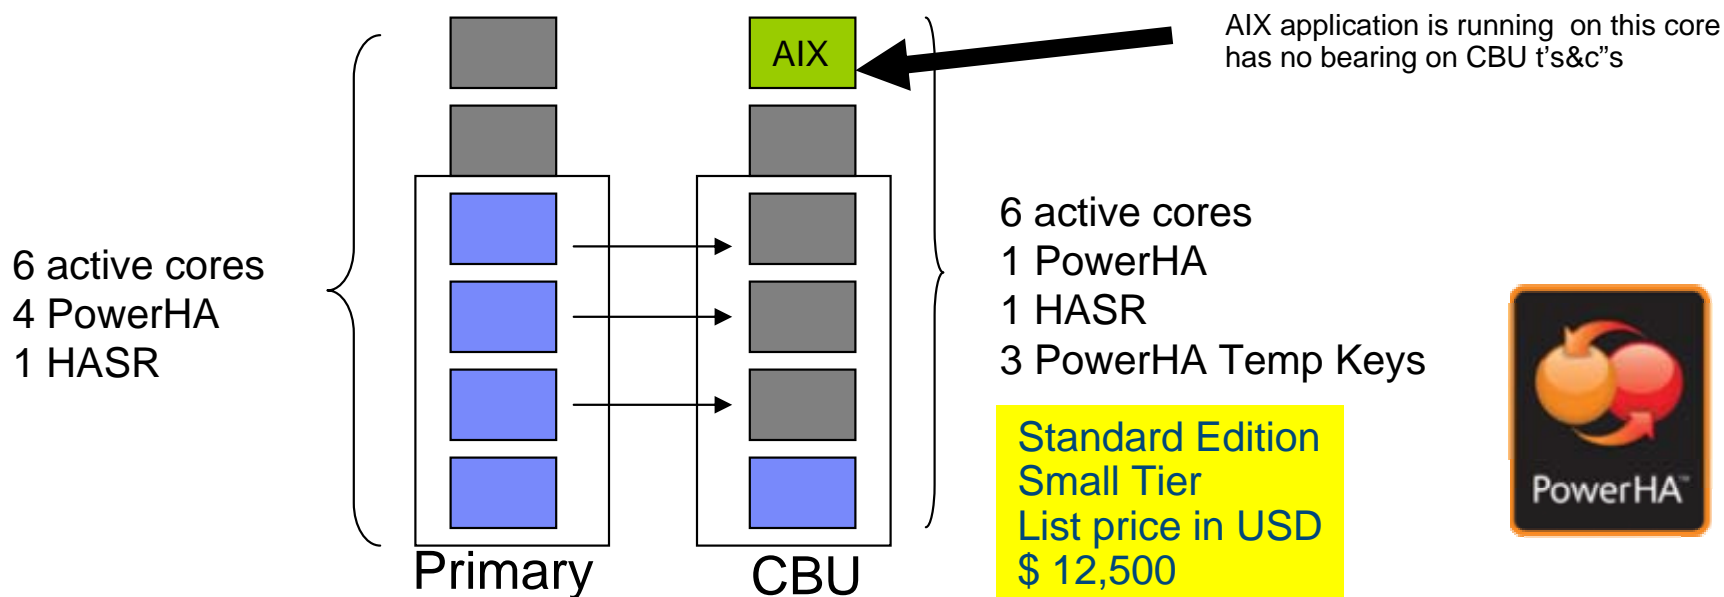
AIX

AIX application is running on this core has no bearing on CBU t's&c"s

6 active cores
4 PowerHA
1 HASR

6 active cores
1 PowerHA
1 HASR
3 PowerHA Temp Keys

Standard Edition
Small Tier
List price in USD
$ 12,500

PowerHA™

Primary

CBU